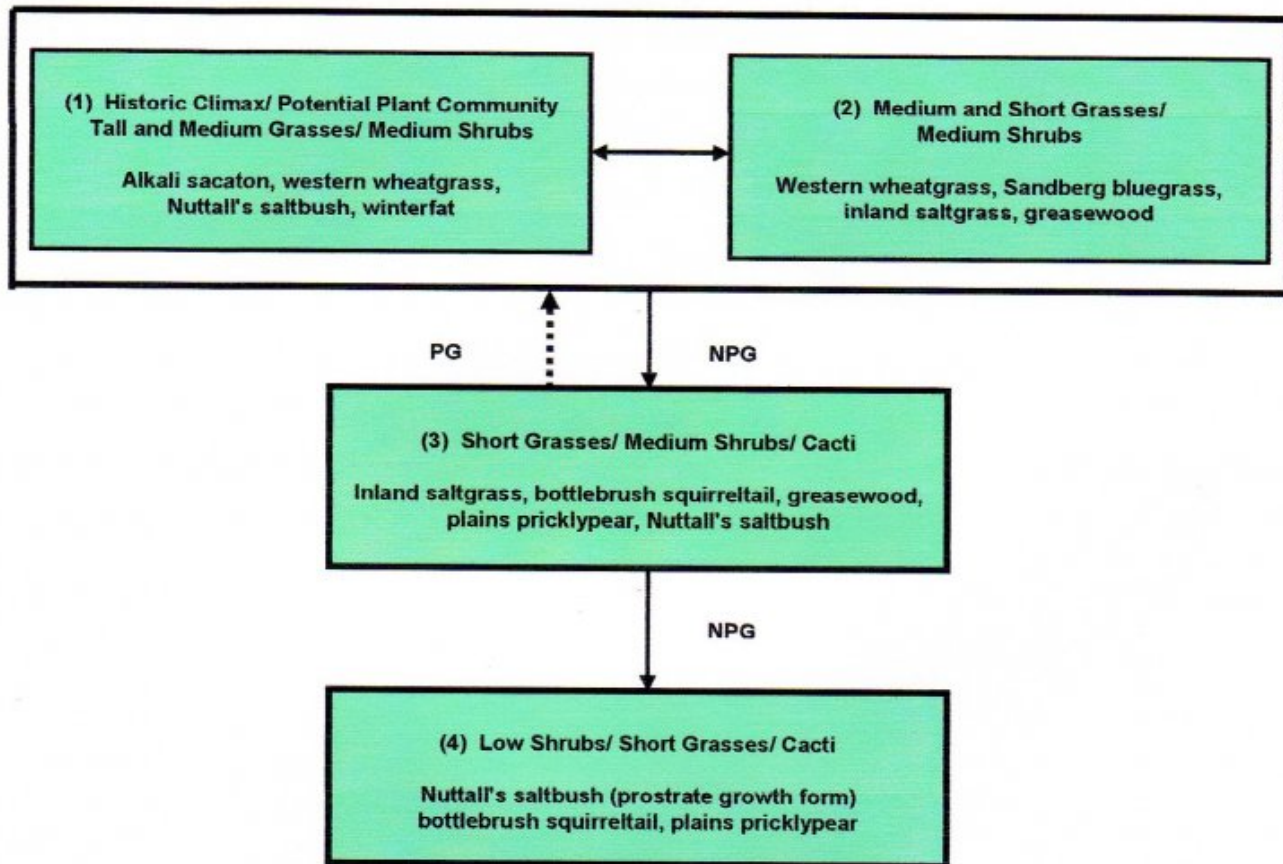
(1) Historic Climax/ Potential Plant Community
Tall and Medium Grasses/ Medium Shrubs

Alkali sacaton, western wheatgrass, Nuttall's saltbush, winterfat

(2) Medium and Short Grasses/ Medium Shrubs

Western wheatgrass, Sandberg bluegrass, inland saltgrass, greasewood

PG

NPG

(3) Short Grasses/ Medium Shrubs/ Cacti

Inland saltgrass, bottlebrush squirreltail, greasewood, plains pricklypear, Nuttall's saltbush

NPG

(4) Low Shrubs/ Short Grasses/ Cacti

Nuttall's saltbush (prostrate growth form) bottlebrush squirreltail, plains pricklypear